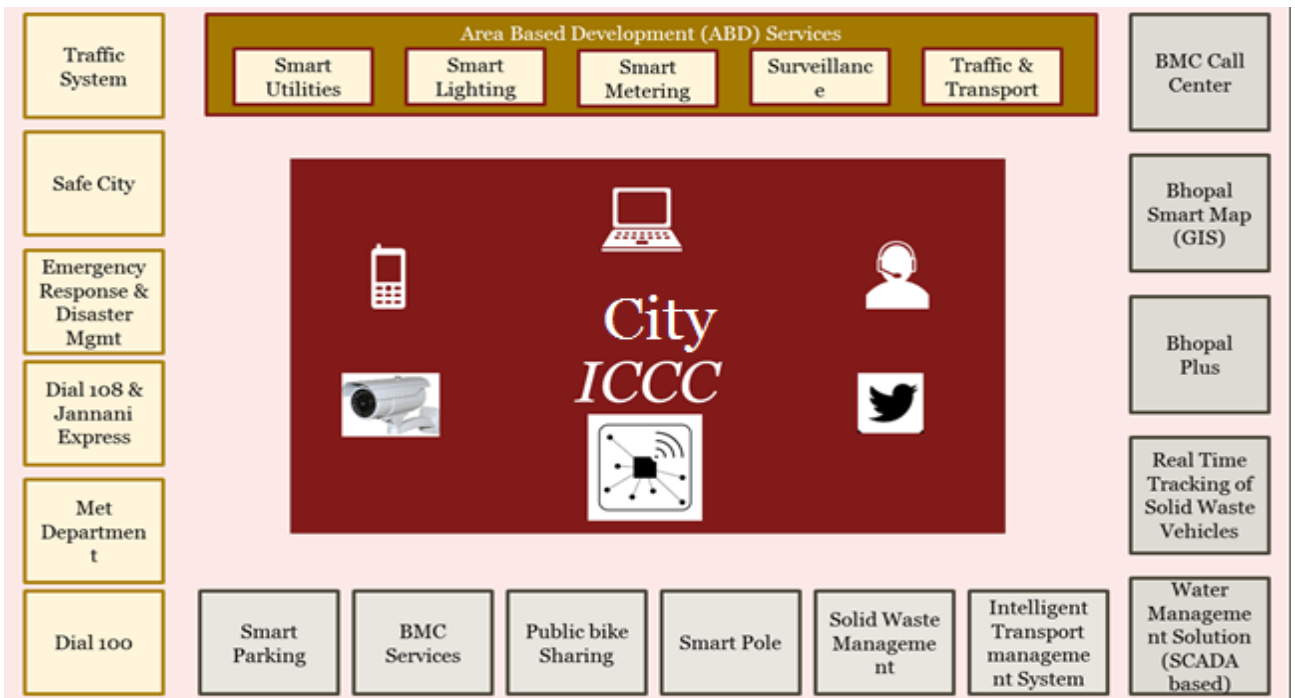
Traffic System

Safe City

Emergency Response & Disaster Mgmt

Dial 108 & Jannani Express

Met Department

Dial 100

Area Based Development (ABD) Services

Smart Utilities

Smart Lighting

Smart Metering

Surveillance

Traffic & Transport

City ICCC

BMC Call Center

Bhopal Smart Map (GIS)

Bhopal Plus

Real Time Tracking of Solid Waste Vehicles

Water Management Solution (SCADA based)

Smart Parking

BMC Services

Public bike Sharing

Smart Pole

Solid Waste Management

Intelligent Transport management System